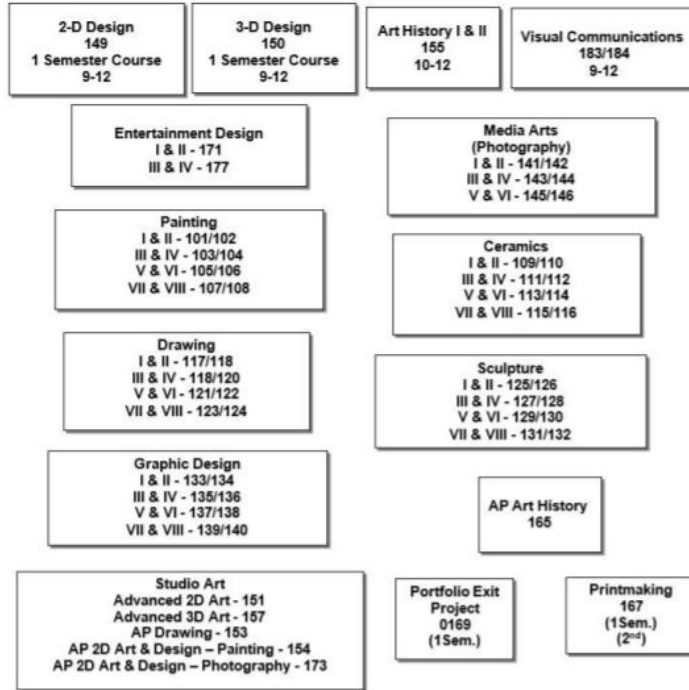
2-D Design
149
1 Semester Course
9-12

3-D Design
150
1 Semester Course
9-12

Art History I & II
155
10-12

Visual Communications
183/184
9-12

Entertainment Design
I & II - 171
III & IV - 177

Media Arts
(Photography)
I & II - 141/142
III & IV - 143/144
V & VI - 145/146

Painting
I & II - 101/102
III & IV - 103/104
V & VI - 105/106
VII & VIII - 107/108

Ceramics
I & II - 109/110
III & IV - 111/112
V & VI - 113/114
VII & VIII - 115/116

Drawing
I & II - 117/118
III & IV - 118/120
V & VI - 121/122
VII & VIII - 123/124

Sculpture
I & II - 125/126
III & IV - 127/128
V & VI - 129/130
VII & VIII - 131/132

Graphic Design
I & II - 133/134
III & IV - 135/136
V & VI - 137/138
VII & VIII - 139/140

AP Art History
165

Studio Art
Advanced 2D Art - 151
Advanced 3D Art - 157
AP Drawing - 153
AP 2D Art & Design – Painting - 154
AP 2D Art & Design – Photography - 173

Portfolio Exit Project
0169
(1Sem.)

Printmaking
167
(1Sem.)
($2^{nd}$)